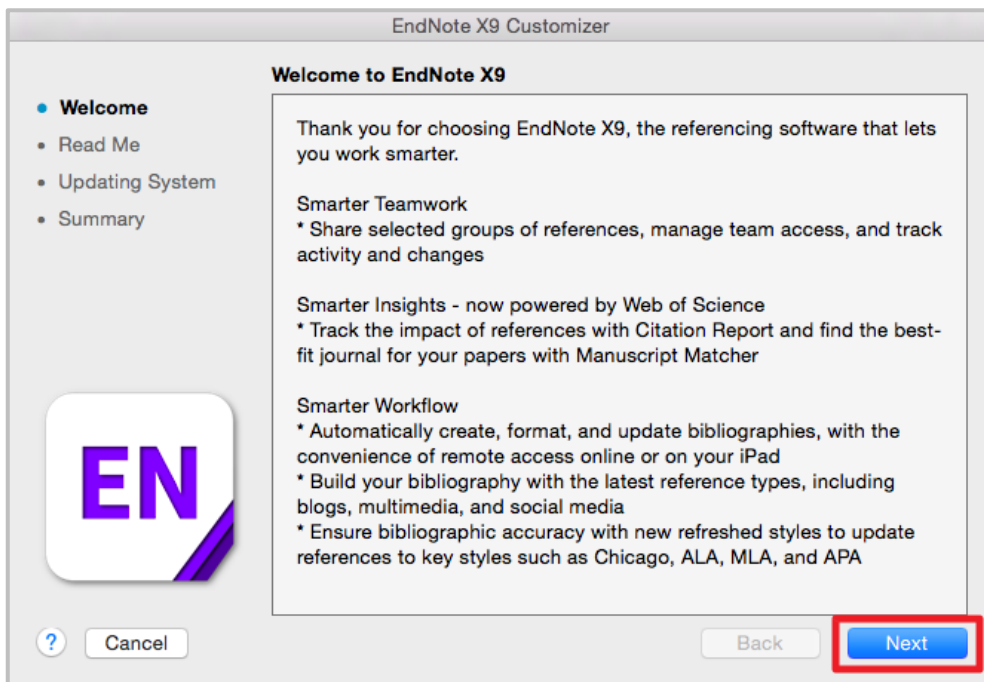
EndNote X9 Customizer

Welcome to EndNote X9

• Welcome
• Read Me
• Updating System
• Summary

Thank you for choosing EndNote X9, the referencing software that lets you work smarter.

Smarter Teamwork
* Share selected groups of references, manage team access, and track activity and changes

Smarter Insights - now powered by Web of Science
* Track the impact of references with Citation Report and find the best-fit journal for your papers with Manuscript Matcher

Smarter Workflow
* Automatically create, format, and update bibliographies, with the convenience of remote access online or on your iPad
* Build your bibliography with the latest reference types, including blogs, multimedia, and social media
* Ensure bibliographic accuracy with new refreshed styles to update references to key styles such as Chicago, ALA, MLA, and APA

EN

?
Cancel
Back
Next